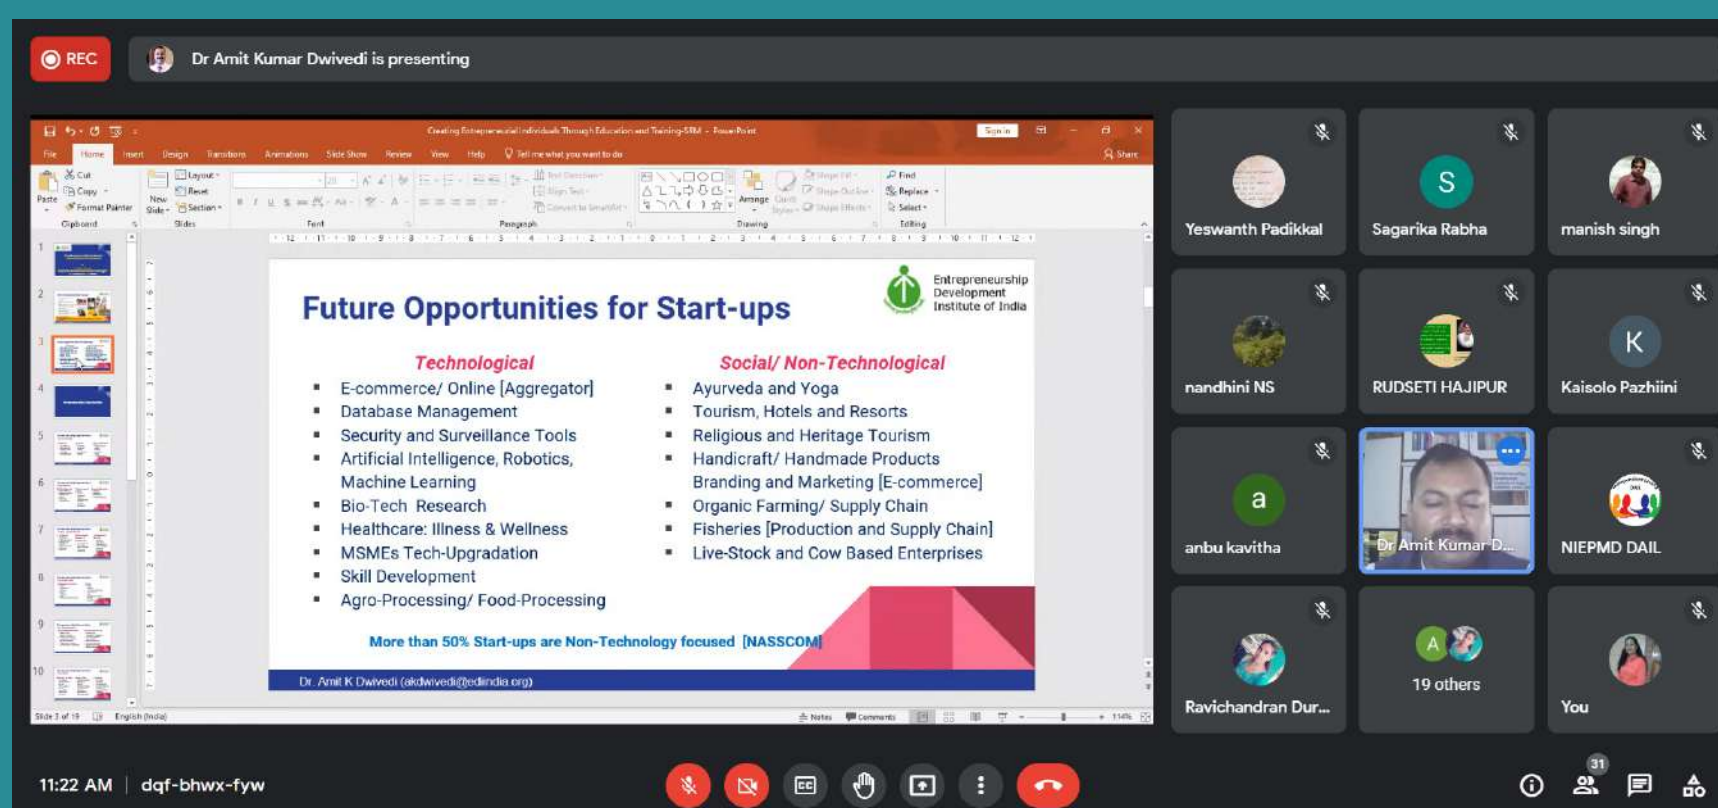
REC

Dr Amit Kumar Dwivedi is presenting

Creating Entrepreneurial Individuals Through Education and Training-SRM - PowerPoint

Sign in

File Home Insert Design Transitions Animations Slide Show Review View Help Tell me what you want to do Share

Paste Cut Copy Format Painter Clipboard New Slide Layout Reset Section Slides Font Paragraph Drawing Arrange Find Replace Select Editing

Future Opportunities for Start-ups

Entrepreneurship Development Institute of India

Technological
- E-commerce/ Online [Aggregator]
- Database Management
- Security and Surveillance Tools
- Artificial Intelligence, Robotics, Machine Learning
- Bio-Tech Research
- Healthcare: Illness & Wellness
- MSMEs Tech-Upgradation
- Skill Development
- Agro-Processing/ Food-Processing

Social/ Non-Technological
- Ayurveda and Yoga
- Tourism, Hotels and Resorts
- Religious and Heritage Tourism
- Handicraft/ Handmade Products Branding and Marketing [E-commerce]
- Organic Farming/ Supply Chain
- Fisheries [Production and Supply Chain]
- Live-Stock and Cow Based Enterprises

More than 50% Start-ups are Non-Technology focused [NASSCOM]

Dr. Amit K Dwivedi (akdwivedi@ediindia.org)

Slide 3 of 19 English (India) Notes Comments 114%

Yeswanth Padikkal
S
Sagarika Rabha
manish singh
nandhini NS
RUDSETI HAJIPUR
K
Kaisolo Pazhiini
a
anbu kavitha
Dr Amit Kumar D...
NIEPMD DAIL
Ravichandran Dur...
A
19 others
You

11:22 AM | dqf-bhwx-fyw

31